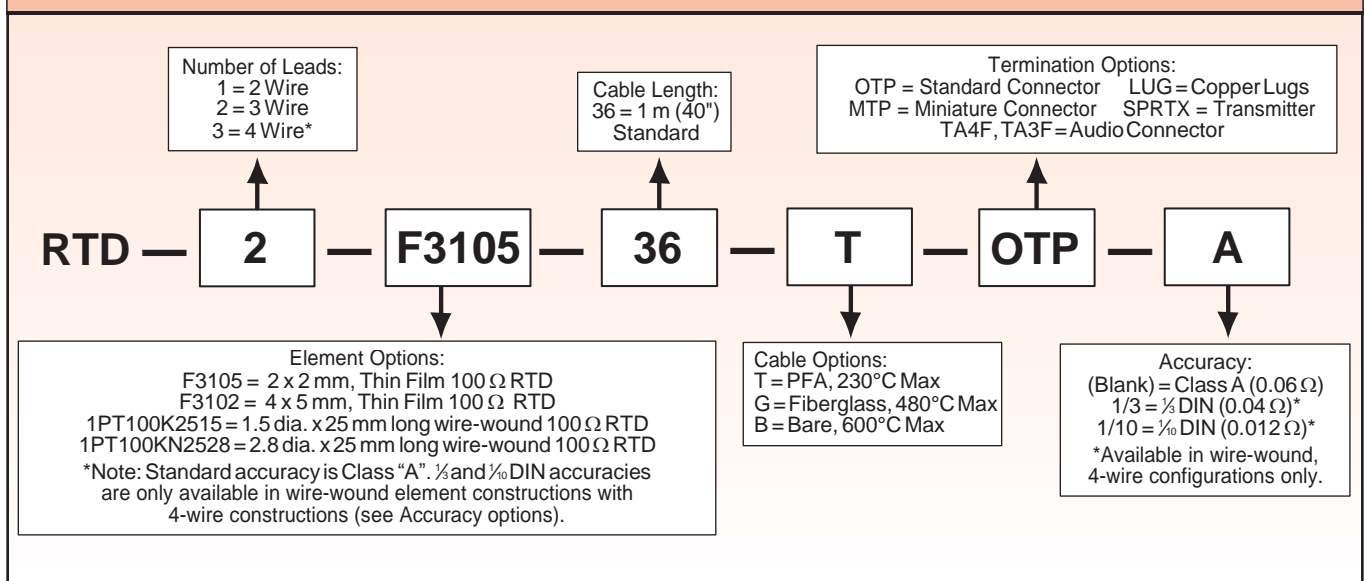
Number of Leads:
1 = 2 Wire
2 = 3 Wire
3 = 4 Wire*

Cable Length:
36 = 1 m (40")
Standard

Termination Options:
OTP = Standard Connector LUG = Copper Lugs
MTP = Miniature Connector SPRTX = Transmitter
TA4F, TA3F = Audio Connector

RTD — 2 — F3105 — 36 — T — OTP — A

Element Options:
F3105 = 2 x 2 mm, Thin Film 100 Ω RTD
F3102 = 4 x 5 mm, Thin Film 100 Ω RTD
1PT100K2515 = 1.5 dia. x 25 mm long wire-wound 100 Ω RTD
1PT100KN2528 = 2.8 dia. x 25 mm long wire-wound 100 Ω RTD
*Note: Standard accuracy is Class "A". $\frac{1}{3}$ and $\frac{1}{10}$ DIN accuracies are only available in wire-wound element constructions with 4-wire constructions (see Accuracy options).

Cable Options:
T = PFA, 230°C Max
G = Fiberglass, 480°C Max
B = Bare, 600°C Max

Accuracy:
(Blank) = Class A (0.06 Ω)
1/3 = $\frac{1}{3}$ DIN (0.04 Ω)*
1/10 = $\frac{1}{10}$ DIN (0.012 Ω)*
*Available in wire-wound, 4-wire configurations only.